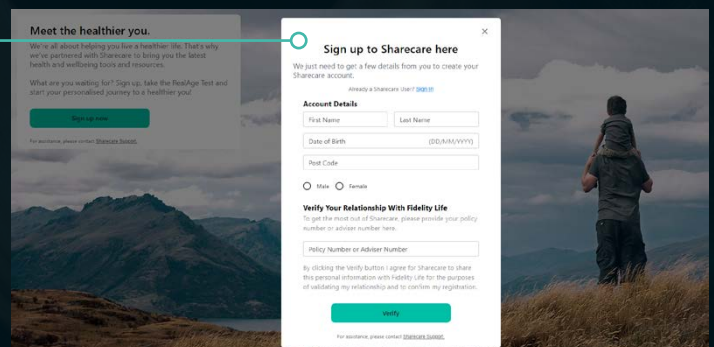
Meet the healthier you.

We're all about helping you live a healthier life. That's why we've partnered with Sharecare to bring you the latest health and wellbeing tools and resources.

What are you waiting for? Sign up, take the RealAge Test and start your personalised journey to a healthier you!

Sign up now

For assistance, please contact Sharecare Support.

×

Sign up to Sharecare here

We just need to get a few details from you to create your Sharecare account.

Already a Sharecare User? Sign in

Account Details

First Name

Last Name

Date of Birth (DD/MM/YYYY)

Post Code

Male Female

Verify Your Relationship With Fidelity Life

To get the most out of Sharecare, please provide your policy number or adviser number here.

Policy Number or Adviser Number

By clicking the Verify button I agree for Sharecare to share this personal information with Fidelity Life for the purposes of validating my relationship and to confirm my registration.

Verify

For assistance, please contact Sharecare Support.